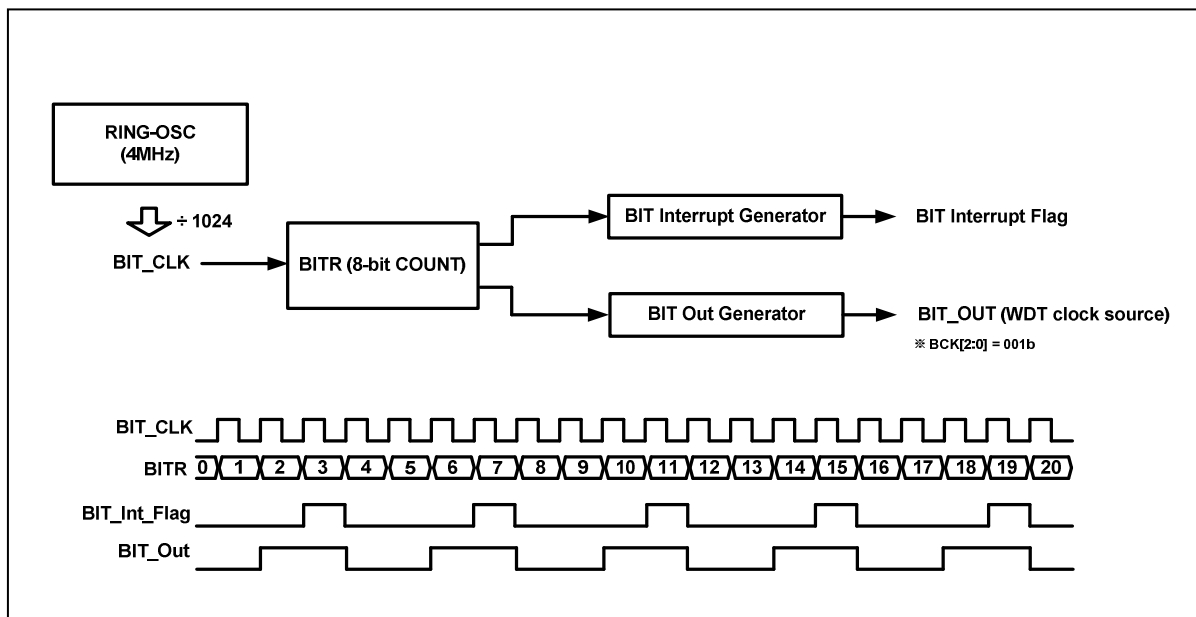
RING-OSC
(4MHz)

÷ 1024

BIT_CLK

BITR (8-bit COUNT)

BIT Interrupt Generator

BIT Interrupt Flag

BIT Out Generator

BIT_OUT (WDT clock source)

※ BCK[2:0] = 001b

BIT_CLK

BITR 0 1 2 3 4 5 6 7 8 9 10 11 12 13 14 15 16 17 18 19 20

BIT_Int_Flag

BIT_Out